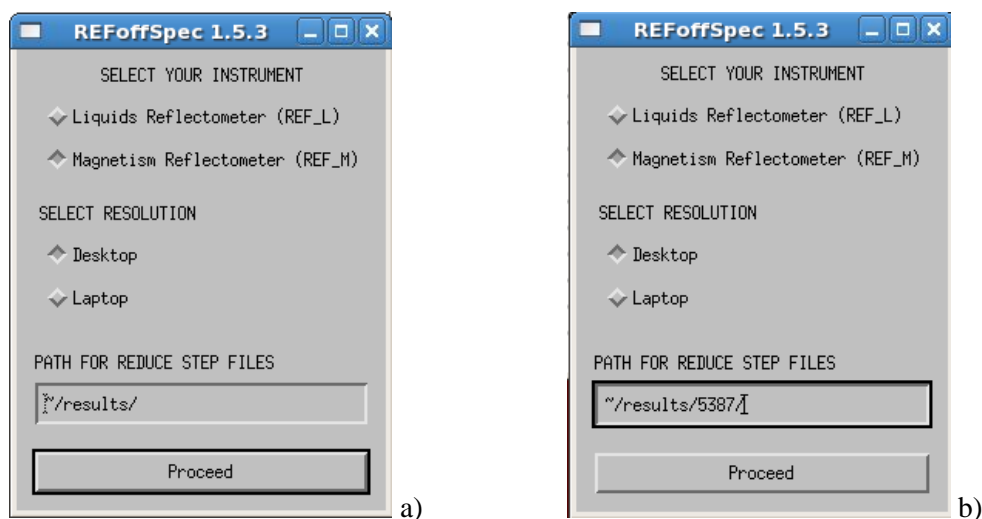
REFoffSpec 1.5.3

SELECT YOUR INSTRUMENT

Liquids Reflectometer (REF_L)

Magnetism Reflectometer (REF_M)

SELECT RESOLUTION

Desktop

Laptop

PATH FOR REDUCE STEP FILES

~/results/

Proceed

a)

REFoffSpec 1.5.3

SELECT YOUR INSTRUMENT

Liquids Reflectometer (REF_L)

Magnetism Reflectometer (REF_M)

SELECT RESOLUTION

Desktop

Laptop

PATH FOR REDUCE STEP FILES

~/results/5387/

Proceed

b)